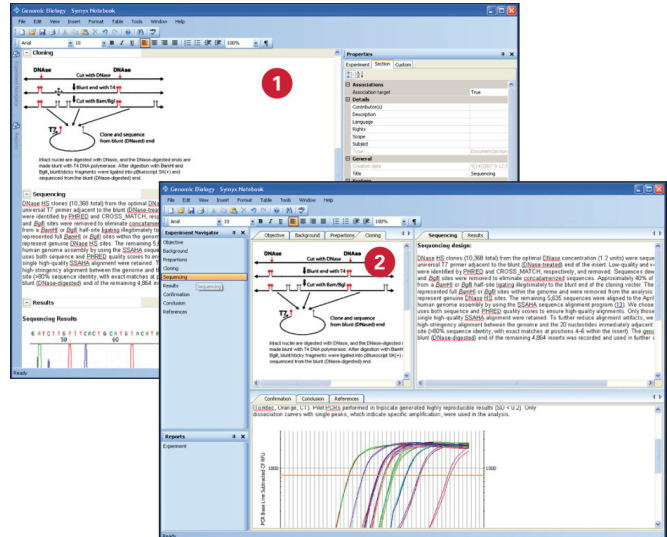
Genomic Biology - Symyx Notebook

File Edit View Insert Format Table Tools Window Help

Arial 10 100%

Cloning

DNAse DNAse
Cut with DNAse
Blunt end with T4
Cut with Bam/Bgl
T7
Clone and sequence from blunt (DNaseI) end

Intact nuclei are digested with DNase, and the DNase-digested ends are made blunt with T4 DNA polymerase. After digestion with BamHI and BglII, blunt/sticky fragments were ligated into pBluescript SK(+) and sequenced from the blunt (DNase-digested) end.

Sequencing

DNase HS clones (10,368 total) from the optimal DNase universal T7 primer adjacent to the blunt (DNase-treated) were identified by PHRED and CROSS_MATCH, res and BglII sites were removed to eliminate concatamerized from a BamHI or BglII half-site ligating illegitimately to represented full BamHI or BglII sites within the genome represent genuine DNase HS sites. The remaining 5, human genome assembly by using the SSAHA sequence uses both sequence and PHRED quality scores to ensure single high-quality SSAHA alignment were retained. T high-stringency alignment between the genome and th site (>80% sequence identity, with exact matches at blunt (DNase-digested) end of the remaining 4,864 in

Results

Sequencing Results

1

Properties
Experiment Section Custom
Associations
Association target True
Details
Contributor(s)
Description
Language
Rights
Scope
Subject
Type
General
Title Sequencing

Ready

Genomic Biology - Symyx Notebook

File Edit View Insert Format Table Tools Window Help

Experiment Navigator
Objective
Background
Preparations
Cloning
Sequencing
Results
Confirmation
Conclusion
References

Objective Background Preparations Cloning

Sequencing Results

Sequencing design:

DNase HS clones (10,368 total) from the optimal DNase concentration (1.2 units) were seque universal T7 primer adjacent to the blunt (DNase-treated) end of the insert. Low-quality and v were identified by PHRED and CROSS_MATCH, respectively, and removed. Sequences dev and BglII sites were removed to eliminate concatamerized sequences. Approximately 40% of from a BamHI or BglII half-site ligating illegitimately to the blunt end of the cloning vector. The represented full BamHI or BglII sites within the genome and were removed from the analysis represent genuine DNase HS sites. The remaining 5,635 sequences were aligned to the April human genome assembly by using the SSAHA sequence alignment program (13). We chose uses both sequence and PHRED quality scores to ensure high-quality alignments. Only those single high-quality SSAHA alignment were retained. To further reduce alignment artifacts, we high-stringency alignment between the genome and the 20 nucleotides immediately adjacent site (>80% sequence identity, with exact matches at positions 4-6 within the insert). The genom blunt (DNase-digested) end of the remaining 4,864 inserts was recorded and used in further a

2

Reports
Experiment

Confirmation Conclusion References

(Tomlec, Orange, CT). Plate PCRs performed in triplicate generated highly reproducible results (SD < 0.2). Only dissociation curves with single peaks, which indicate specific amplification, were used in the analysis.

1000
1000
PCR Base Line Subtracted CF RFU

Ready